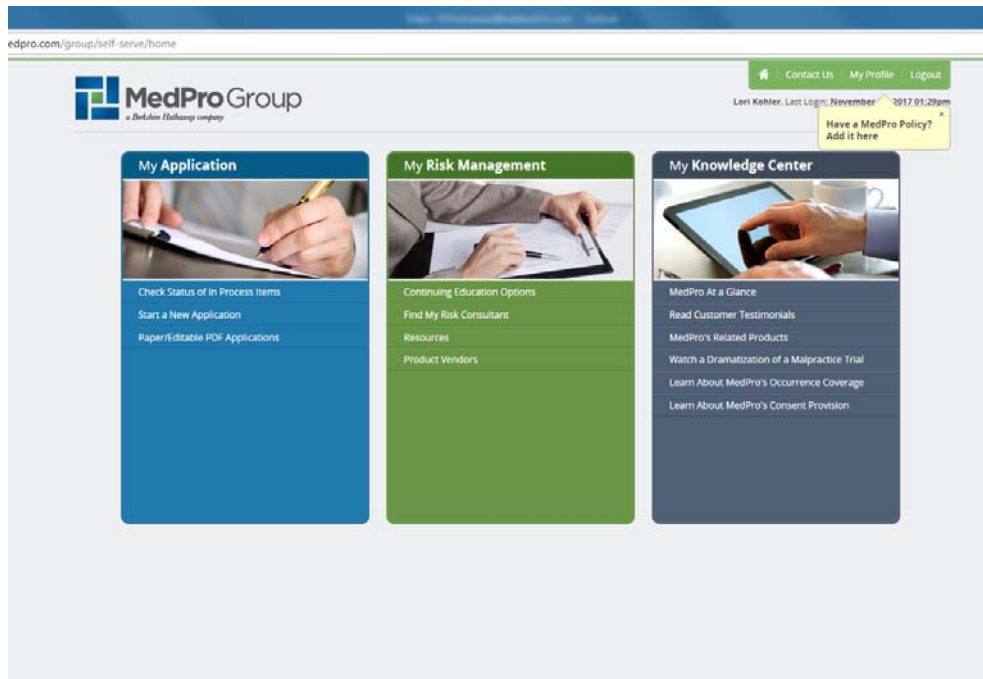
edpro.com/group/self-serve/home

MedPro Group
a Berkshire Hathaway company

Contact Us | My Profile | Logout

Lori Kohler. Last Login: November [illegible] 2017 01:29pm

Have a MedPro Policy? Add it here

×

My Application

Check Status of In Process Items
Start a New Application
Paper/Editable PDF Applications

My Risk Management

Continuing Education Options
Find My Risk Consultant
Resources
Product Vendors

My Knowledge Center

MedPro At a Glance
Read Customer Testimonials
MedPro's Related Products
Watch a Dramatization of a Malpractice Trial
Learn About MedPro's Occurrence Coverage
Learn About MedPro's Consent Provision